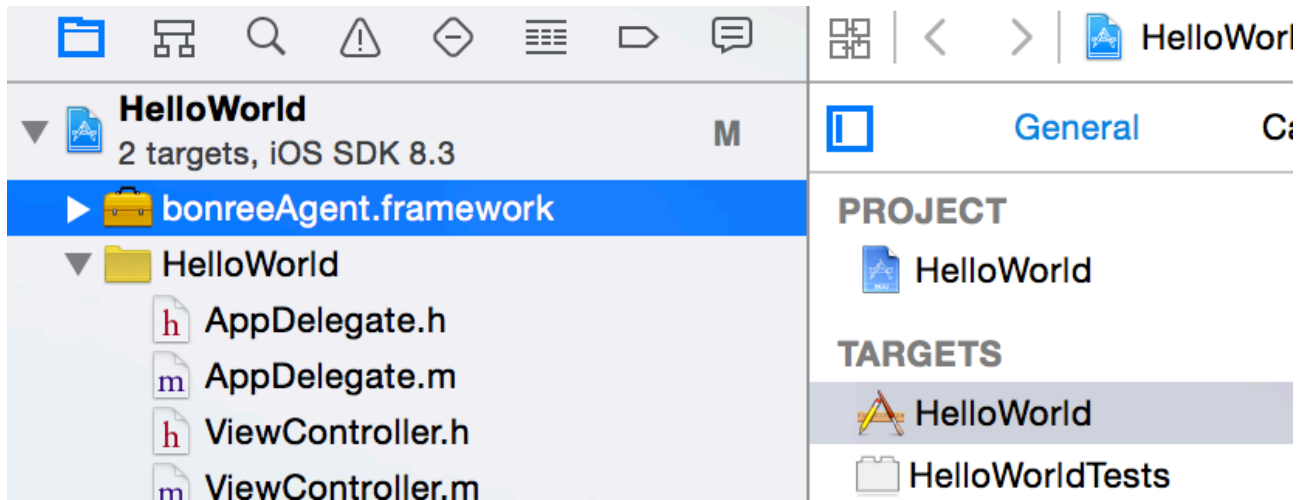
HelloWorl

HelloWorld
2 targets, iOS SDK 8.3
M
bonreeAgent.framework
HelloWorld
h AppDelegate.h
m AppDelegate.m
h ViewController.h
m ViewController.m

General
Ca

PROJECT
HelloWorld
TARGETS
HelloWorld
HelloWorldTests